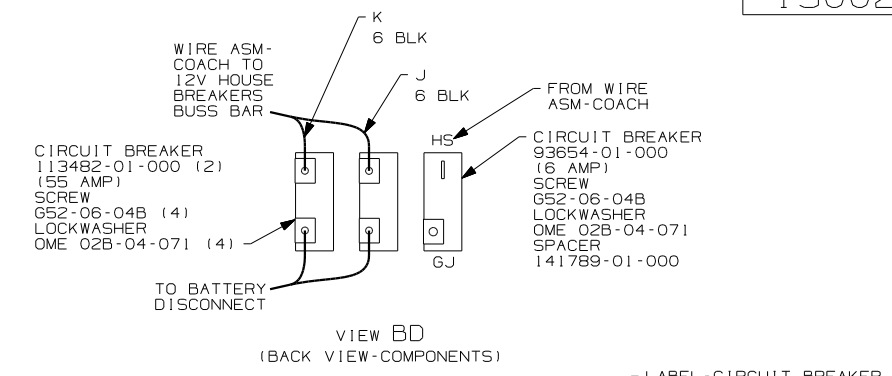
TS002

K
6 BLK

WIRE ASM-
COACH TO
12V HOUSE
BREAKERS
BUSS BAR

J
6 BLK

FROM WIRE
ASM-COACH

HS

CIRCUIT BREAKER
113482-01-000 (2)
(55 AMP)
SCREW
G52-06-04B (4)
LOCKWASHER
OME 02B-04-071 (4)

CIRCUIT BREAKER
93654-01-000
(6 AMP)
SCREW
G52-06-04B
LOCKWASHER
OME 02B-04-071
SPACER
141789-01-000

GJ

TO BATTERY
DISCONNECT

VIEW BD
(BACK VIEW-COMPONENTS)

LABEL-CIRCUIT BREAKER